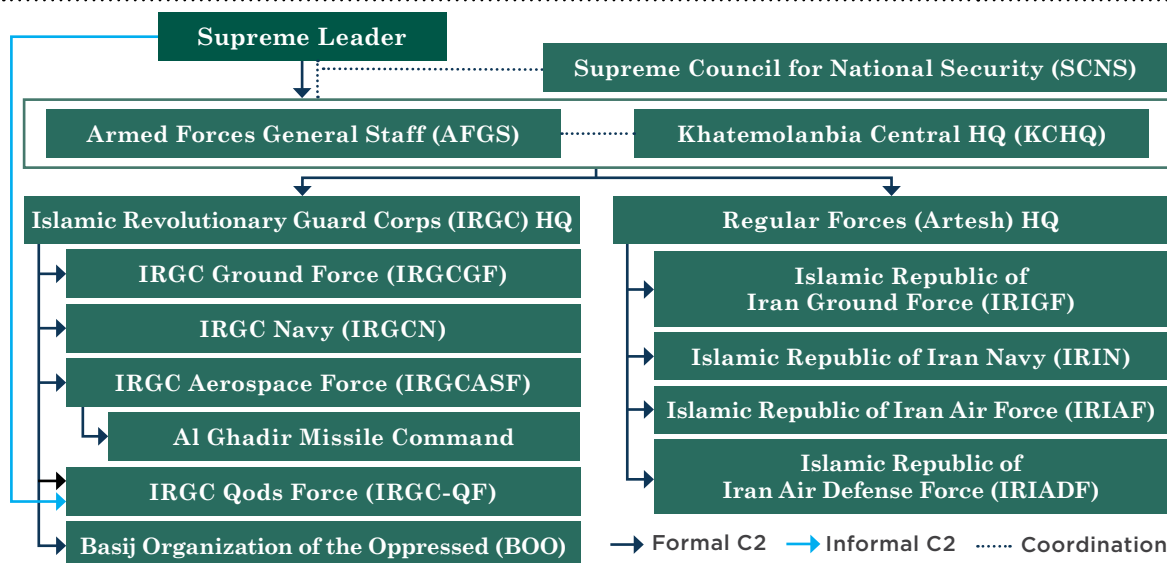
Supreme Leader

Supreme Council for National Security (SCNS)

Armed Forces General Staff (AFGS)

Khatemolanbia Central HQ (KCHQ)

Islamic Revolutionary Guard Corps (IRGC) HQ

IRGC Ground Force (IRGCGF)

IRGC Navy (IRGCN)

IRGC Aerospace Force (IRGCASF)

Al Ghadir Missile Command

IRGC Qods Force (IRGC-QF)

Basij Organization of the Oppressed (BOO)

Regular Forces (Artesh) HQ

Islamic Republic of Iran Ground Force (IRIGF)

Islamic Republic of Iran Navy (IRIN)

Islamic Republic of Iran Air Force (IRIAF)

Islamic Republic of Iran Air Defense Force (IRIADF)

Formal C2

Informal C2

Coordination